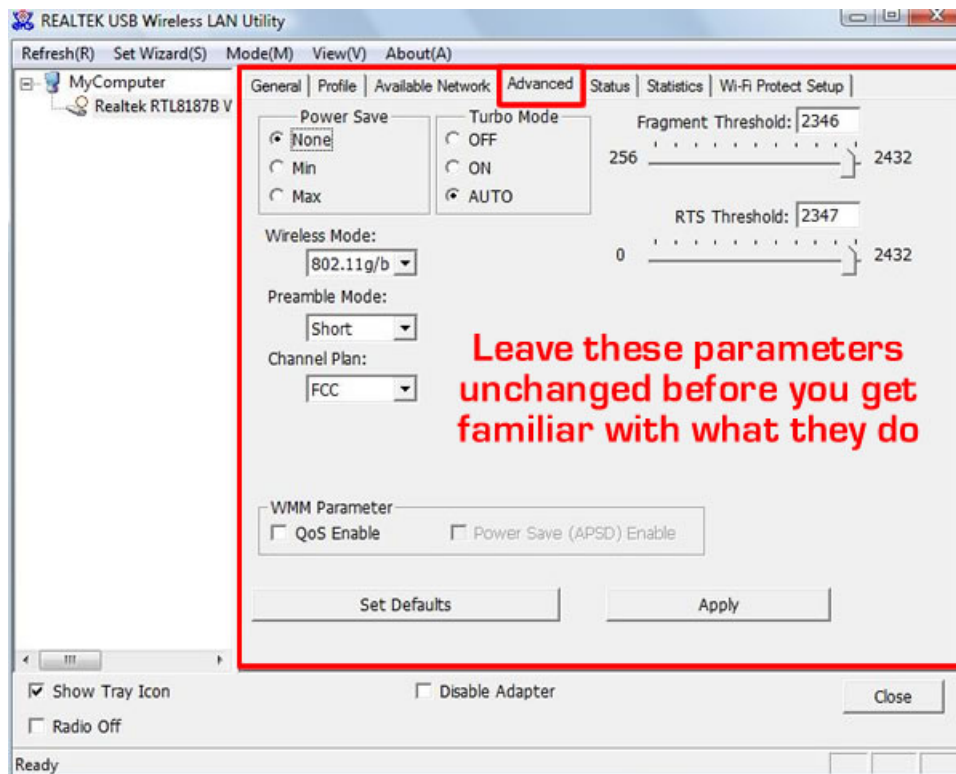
REALTEK USB Wireless LAN Utility

Refresh(R) Set Wizard(S) Mode(M) View(V) About(A)

MyComputer
Realtek RTL8187B V

General | Profile | Available Network | Advanced | Status | Statistics | Wi-Fi Protect Setup

Power Save
None
Min
Max

Turbo Mode
OFF
ON
AUTO

Fragment Threshold: 2346
256 2432

RTS Threshold: 2347
0 2432

Wireless Mode:
802.11g/b

Preamble Mode:
Short

Channel Plan:
FCC

Leave these parameters unchanged before you get familiar with what they do

WMM Parameter
QoS Enable
Power Save (APSD) Enable

Set Defaults
Apply

Show Tray Icon
Radio Off
Disable Adapter
Close

Ready